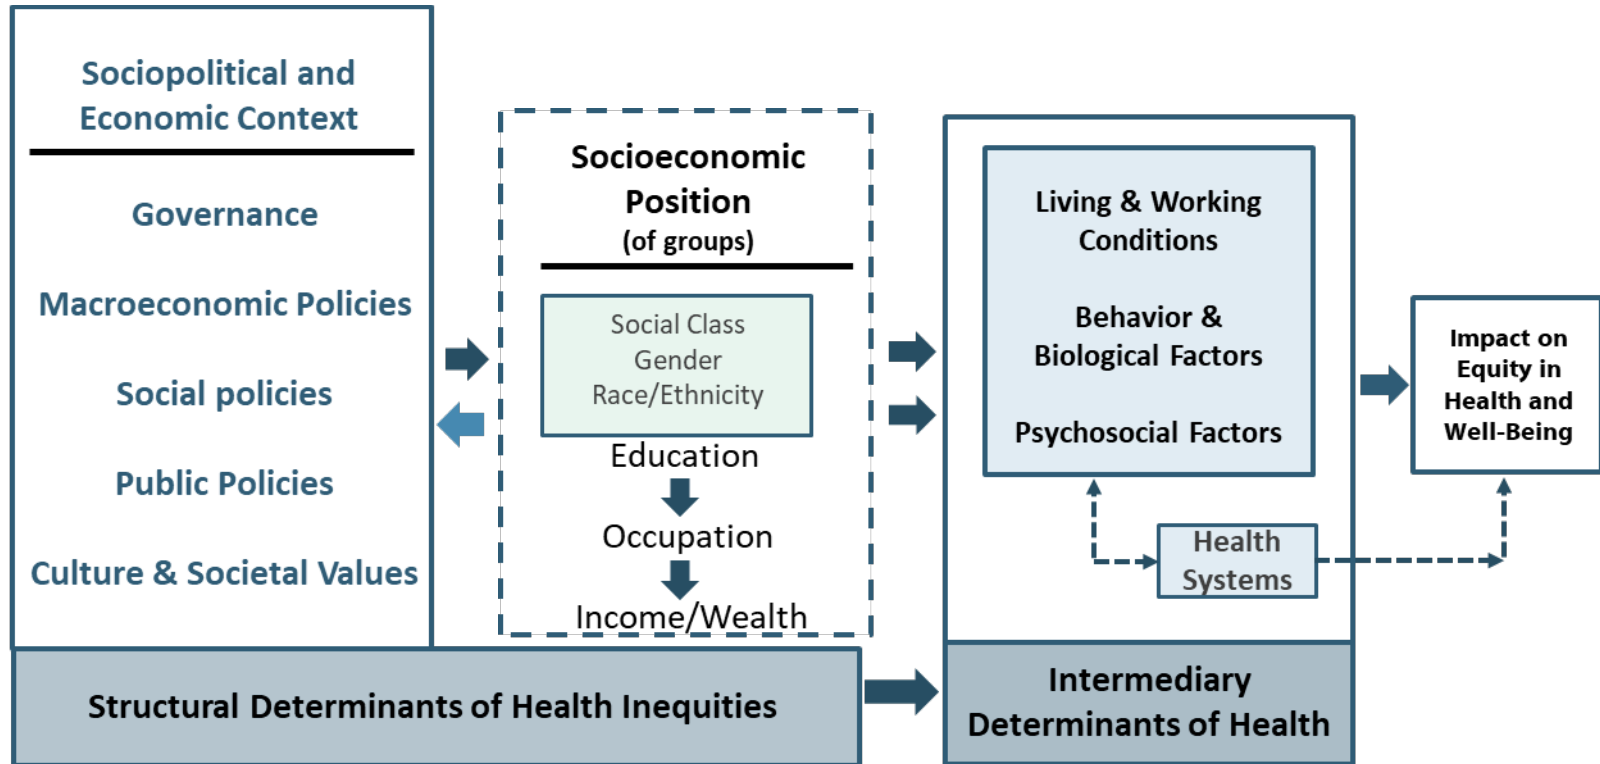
Sociopolitical and Economic Context

Governance

Macroeconomic Policies

Social policies

Public Policies

Culture & Societal Values

Socioeconomic Position
(of groups)

Social Class
Gender
Race/Ethnicity

Education

Occupation

Income/Wealth

Living & Working Conditions

Behavior & Biological Factors

Psychosocial Factors

Health Systems

Impact on Equity in Health and Well-Being

Structural Determinants of Health Inequities

Intermediary Determinants of Health